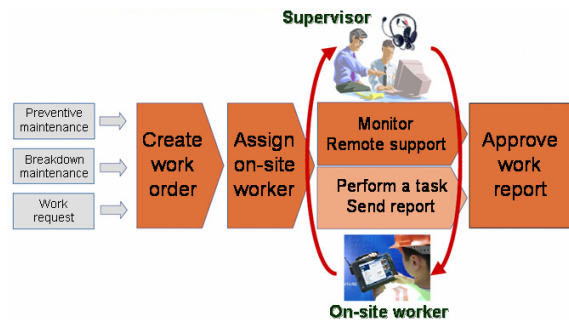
Supervisor

Preventive maintenance

Breakdown maintenance

Work request

Create work order

Assign on-site worker

Monitor
Remote support

Perform a task
Send report

Approve work report

On-site worker